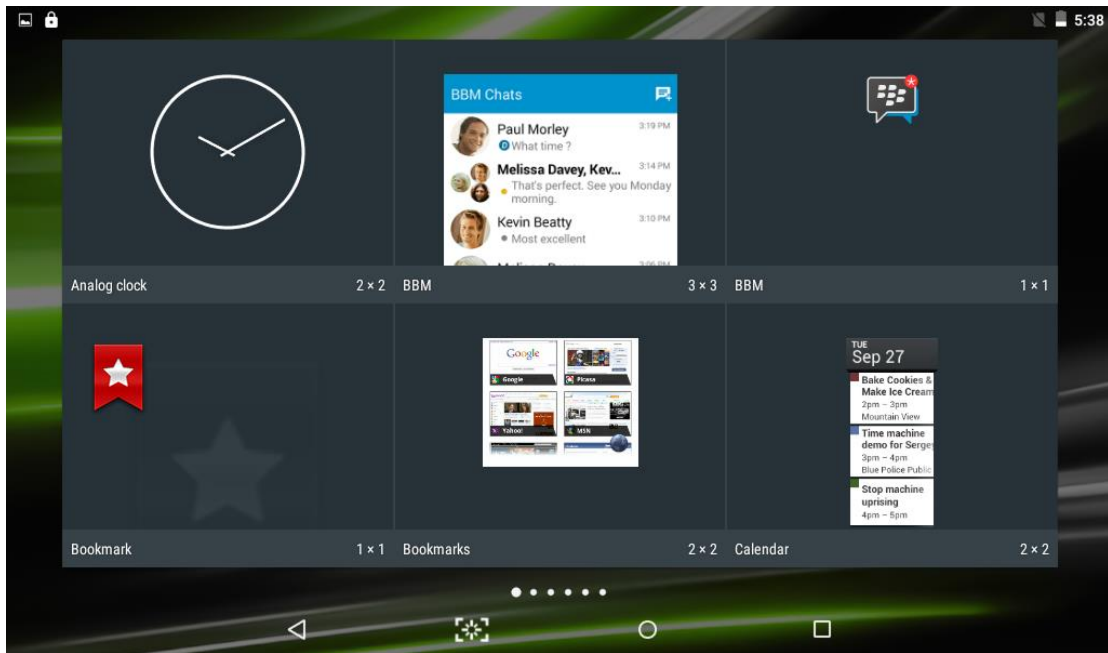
5:38

BBM Chats

Paul Morley 3:19 PM
What time ?

Melissa Davey, Kev... 3:14 PM
That's perfect. See you Monday morning.

Kevin Beatty 3:10 PM
Most excellent

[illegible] 3:06 PM

Analog clock 2 × 2
BBM 3 × 3
BBM 1 × 1

Google
Picasa
Yahoo!
MSN

TUE
Sep 27
Bake Cookies & Make Ice Cream
2pm – 3pm
Mountain View
Time machine demo for Sergey
3pm – 4pm
Blue Police Public
Stop machine uprising
4pm – 5pm

Bookmark 1 × 1
Bookmarks 2 × 2
Calendar 2 × 2